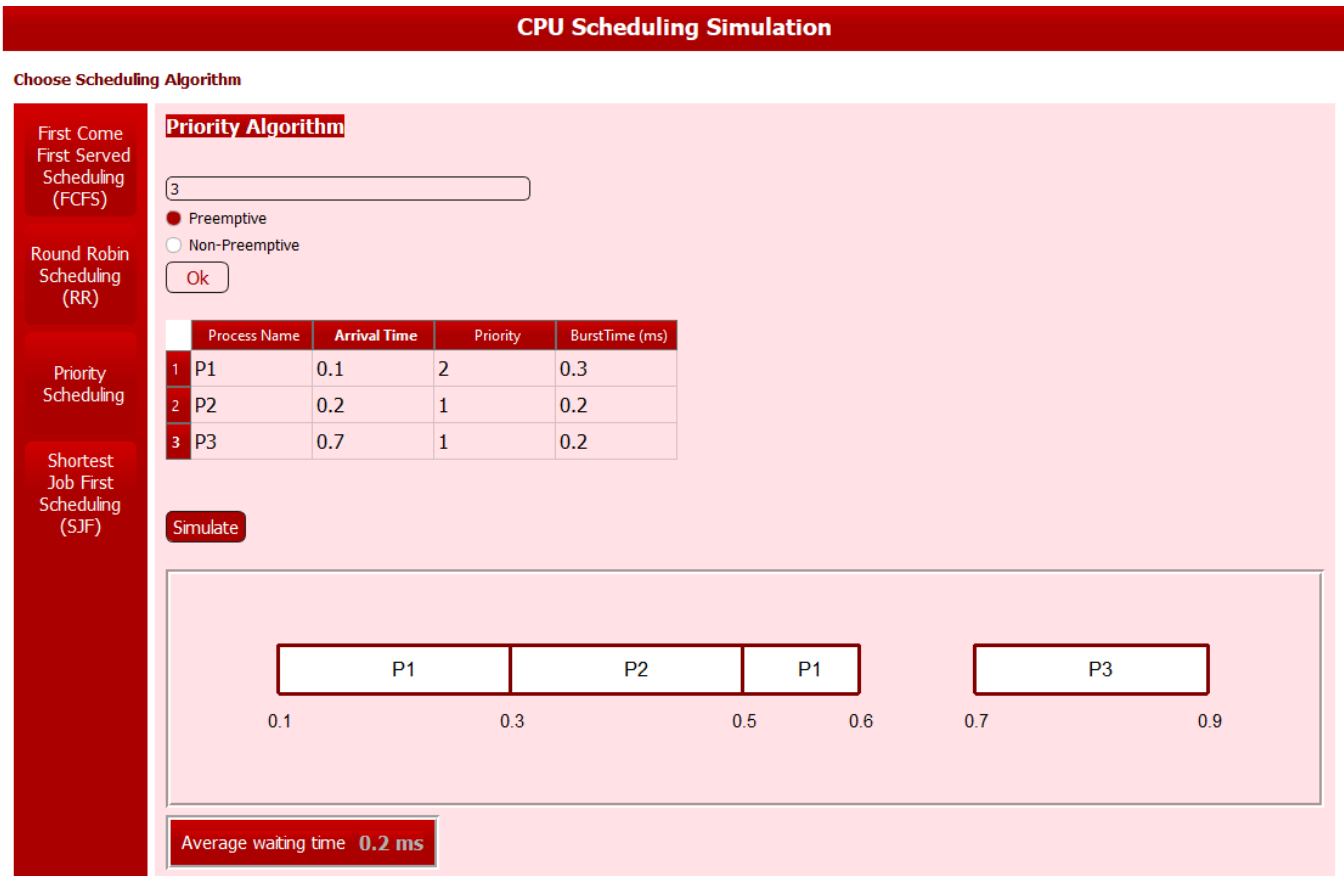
CPU Scheduling Simulation

Choose Scheduling Algorithm

First Come First Served Scheduling (FCFS)

Round Robin Scheduling (RR)

Priority Scheduling

Shortest Job First Scheduling (SJF)

Priority Algorithm

3

Preemptive

Non-Preemptive

Ok

| | Process Name | Arrival Time | Priority | BurstTime (ms) |
|---|---|---|---|---|
| 1 | P1 | 0.1 | 2 | 0.3 |
| 2 | P2 | 0.2 | 1 | 0.2 |
| 3 | P3 | 0.7 | 1 | 0.2 |

Simulate

P1 P2 P1 P3

0.1 0.3 0.5 0.6 0.7 0.9

Average waiting time 0.2 ms